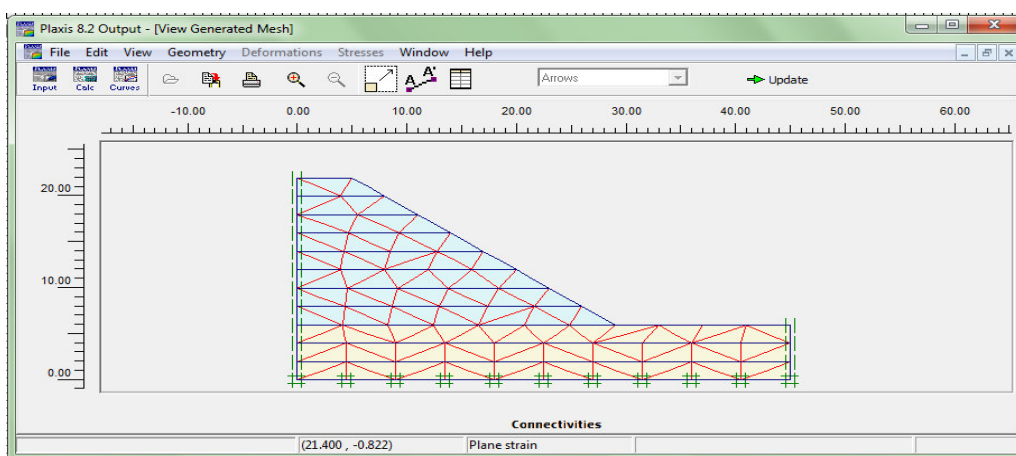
Plaxis 8.2 Output - [View Generated Mesh]

File Edit View Geometry Deformations Stresses Window Help

Input Calc Curves

Arrows

Update

-10.00 0.00 10.00 20.00 30.00 40.00 50.00 60.00

20.00

10.00

0.00

Connectivities

(21.400 , -0.822) Plane strain